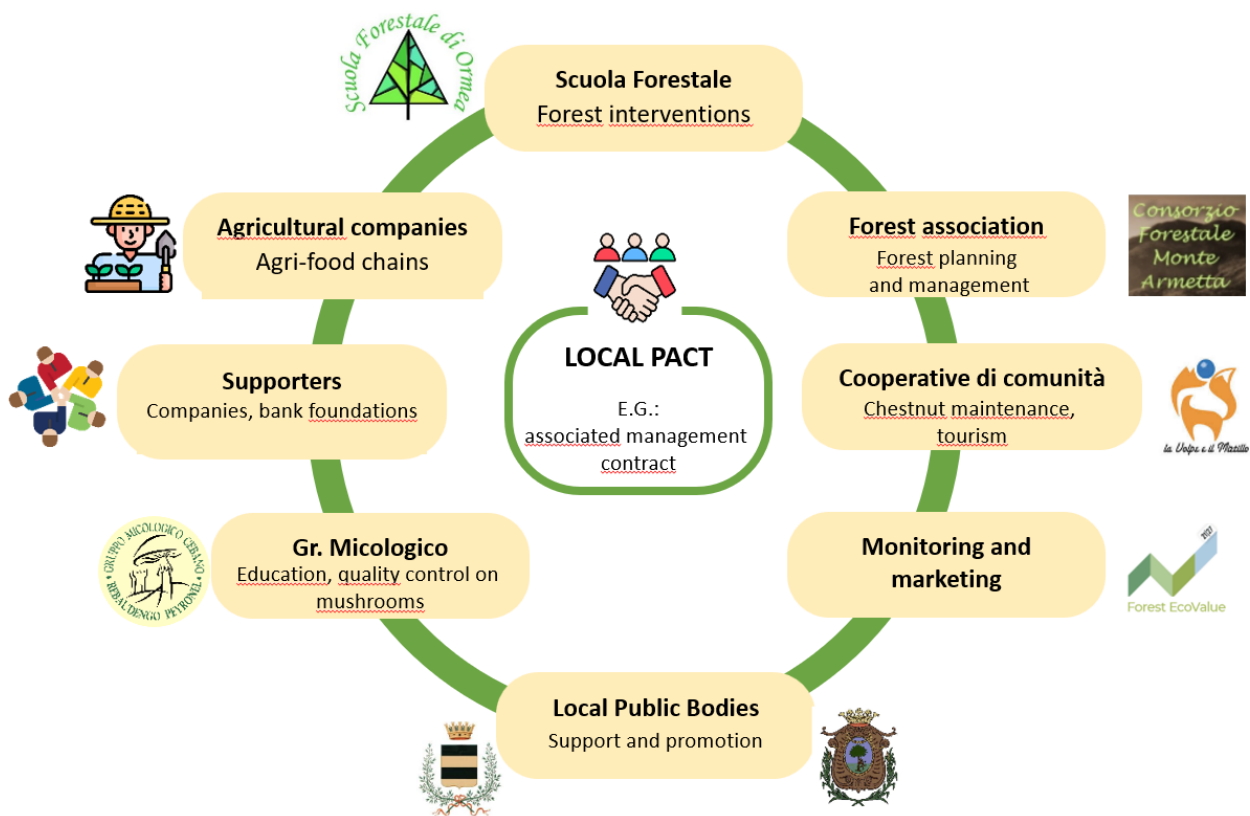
Scuola Forestale di Ormea

Scuola Forestale
Forest interventions

Agricultural companies
Agri-food chains

Forest association
Forest planning and management

Consorzio Forestale Monte Armetta

LOCAL PACT

E.G.:
associated management contract

Supporters
Companies, bank foundations

Cooperative di comunità
Chestnut maintenance, tourism

la Volpe e il Mirtillo

Gruppo Micologico Cebano Rebaudengo Peyronel

Gr. Micologico
Education, quality control on mushrooms

Monitoring and marketing

2017
Forest EcoValue

Local Public Bodies
Support and promotion